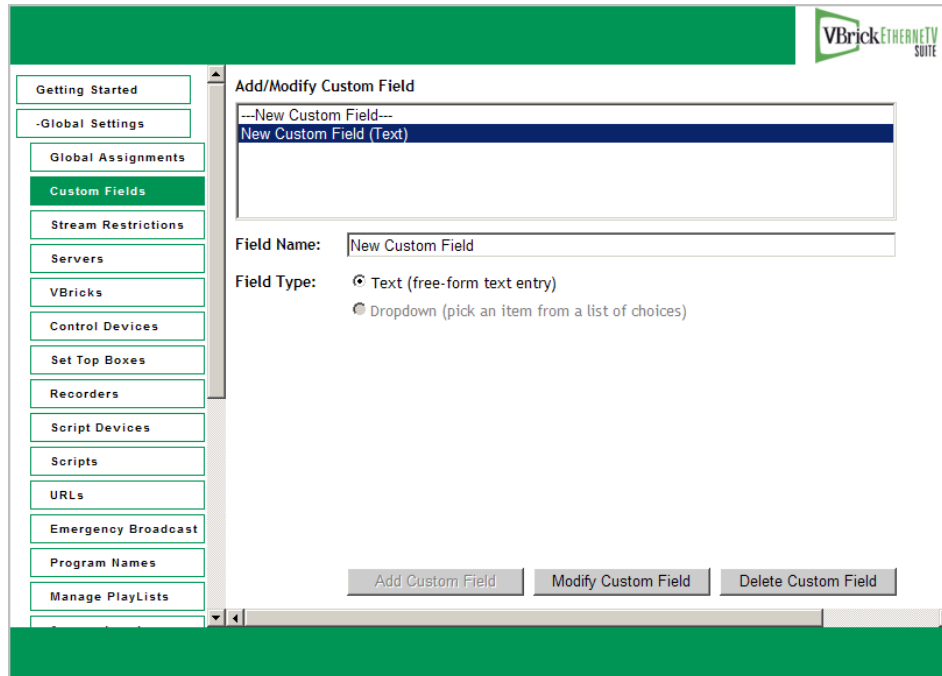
VBrick ETHERNETV SUITE

Getting Started
-Global Settings
Global Assignments
Custom Fields
Stream Restrictions
Servers
VBricks
Control Devices
Set Top Boxes
Recorders
Script Devices
Scripts
URLs
Emergency Broadcast
Program Names
Manage PlayLists

Add/Modify Custom Field

---New Custom Field---
New Custom Field (Text)

Field Name: New Custom Field

Field Type: Text (free-form text entry)
Dropdown (pick an item from a list of choices)

Add Custom Field
Modify Custom Field
Delete Custom Field